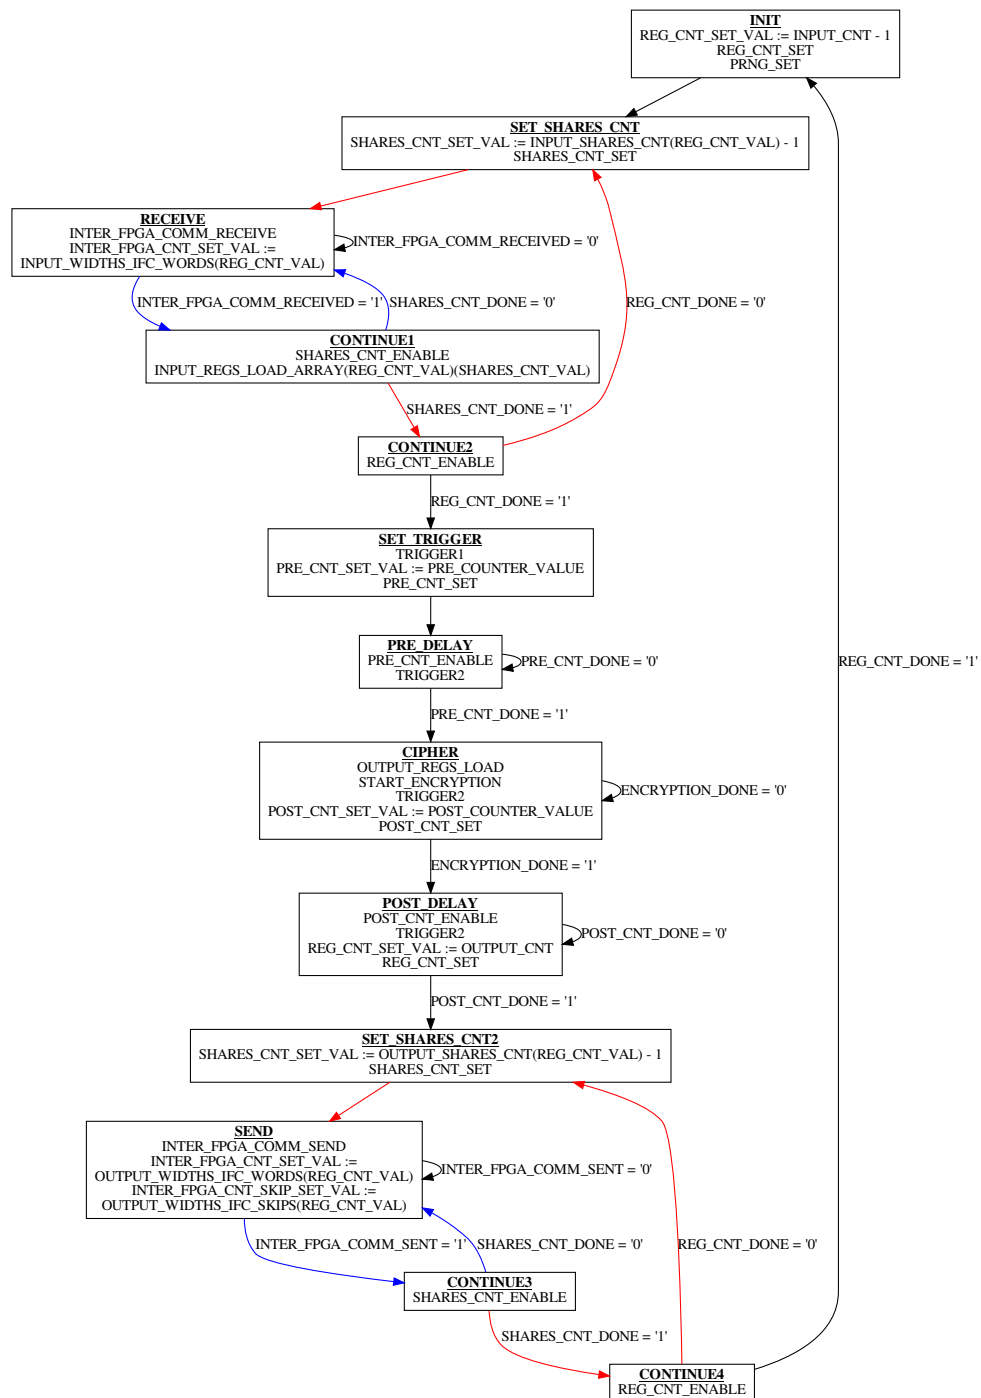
INIT
REG_CNT_SET_VAL := INPUT_CNT - 1
REG_CNT_SET
PRNG_SET

SET_SHARES_CNT
SHARES_CNT_SET_VAL := INPUT_SHARES_CNT(REG_CNT_VAL) - 1
SHARES_CNT_SET

RECEIVE
INTER_FPGA_COMM_RECEIVE
INTER_FPGA_CNT_SET_VAL :=
INPUT_WIDTHS_IFC_WORDS(REG_CNT_VAL)

INTER_FPGA_COMM_RECEIVED = '0'

INTER_FPGA_COMM_RECEIVED = '1'

SHARES_CNT_DONE = '0'

REG_CNT_DONE = '0'

CONTINUE1
SHARES_CNT_ENABLE
INPUT_REGS_LOAD_ARRAY(REG_CNT_VAL)(SHARES_CNT_VAL)

SHARES_CNT_DONE = '1'

CONTINUE2
REG_CNT_ENABLE

REG_CNT_DONE = '1'

SET_TRIGGER
TRIGGER1
PRE_CNT_SET_VAL := PRE_COUNTER_VALUE
PRE_CNT_SET

PRE_DELAY
PRE_CNT_ENABLE
TRIGGER2

PRE_CNT_DONE = '0'

REG_CNT_DONE = '1'

PRE_CNT_DONE = '1'

CIPHER
OUTPUT_REGS_LOAD
START_ENCRYPTION
TRIGGER2
POST_CNT_SET_VAL := POST_COUNTER_VALUE
POST_CNT_SET

ENCRYPTION_DONE = '0'

ENCRYPTION_DONE = '1'

POST_DELAY
POST_CNT_ENABLE
TRIGGER2
REG_CNT_SET_VAL := OUTPUT_CNT
REG_CNT_SET

POST_CNT_DONE = '0'

POST_CNT_DONE = '1'

SET_SHARES_CNT2
SHARES_CNT_SET_VAL := OUTPUT_SHARES_CNT(REG_CNT_VAL) - 1
SHARES_CNT_SET

SEND
INTER_FPGA_COMM_SEND
INTER_FPGA_CNT_SET_VAL :=
OUTPUT_WIDTHS_IFC_WORDS(REG_CNT_VAL)
INTER_FPGA_CNT_SKIP_SET_VAL :=
OUTPUT_WIDTHS_IFC_SKIPS(REG_CNT_VAL)

INTER_FPGA_COMM_SENT = '0'

INTER_FPGA_COMM_SENT = '1'

SHARES_CNT_DONE = '0'

REG_CNT_DONE = '0'

CONTINUE3
SHARES_CNT_ENABLE

SHARES_CNT_DONE = '1'

CONTINUE4
REG_CNT_ENABLE